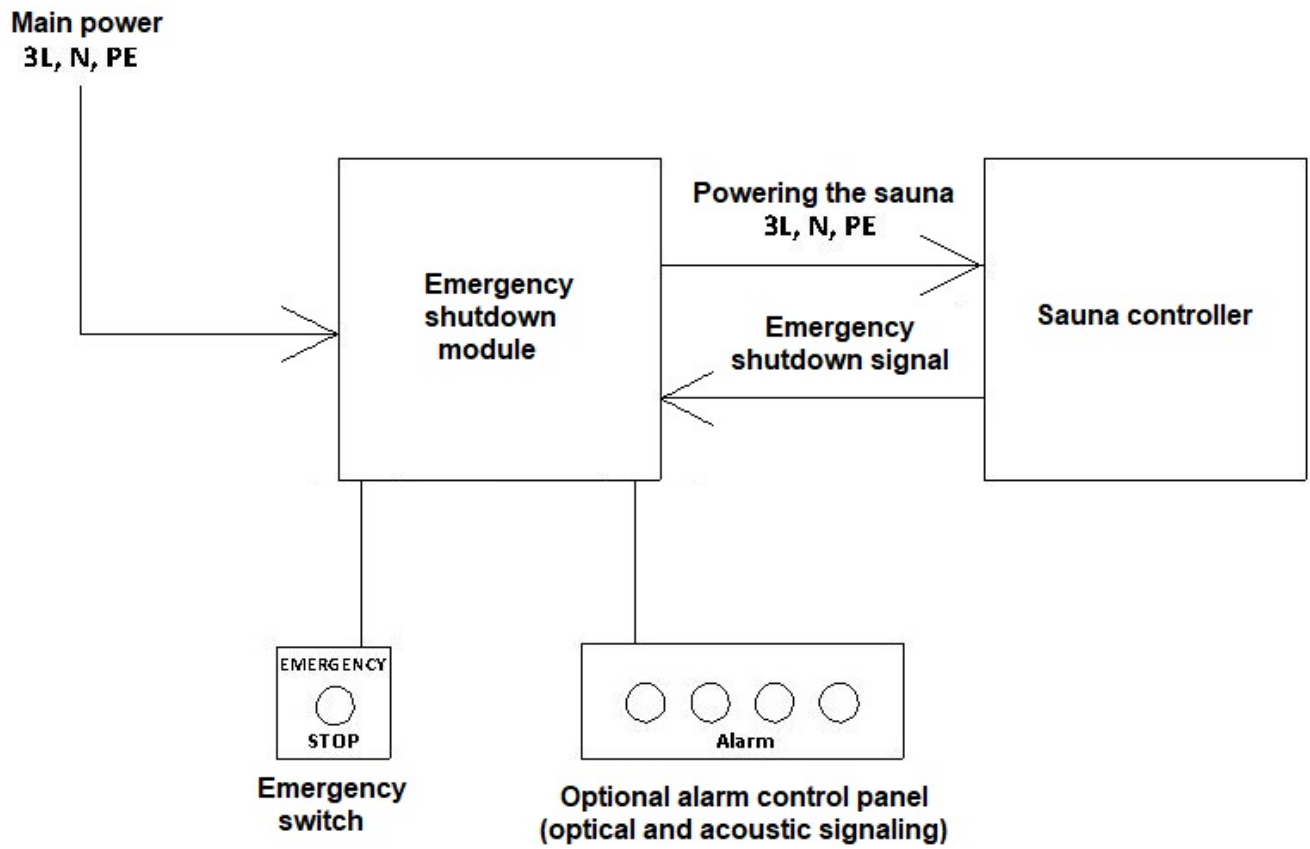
Main power
3L, N, PE

Emergency shutdown module

Powering the sauna
3L, N, PE

Emergency shutdown signal

Sauna controller

EMERGENCY
STOP

Emergency switch

Alarm

Optional alarm control panel
(optical and acoustic signaling)